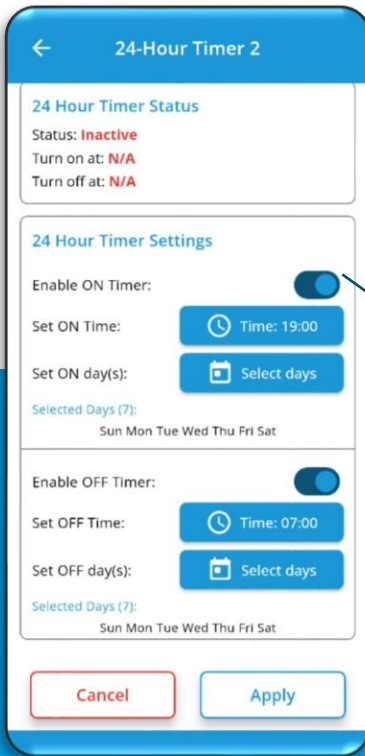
←
24-Hour Timer 2

24 Hour Timer Status
Status: Inactive
Turn on at: N/A
Turn off at: N/A

24 Hour Timer Settings
Enable ON Timer:
Set ON Time: Time: 19:00
Set ON day(s): Select days
Selected Days (7):
Sun Mon Tue Wed Thu Fri Sat

Enable OFF Timer:
Set OFF Time: Time: 07:00
Set OFF day(s): Select days
Selected Days (7):
Sun Mon Tue Wed Thu Fri Sat

Cancel
Apply